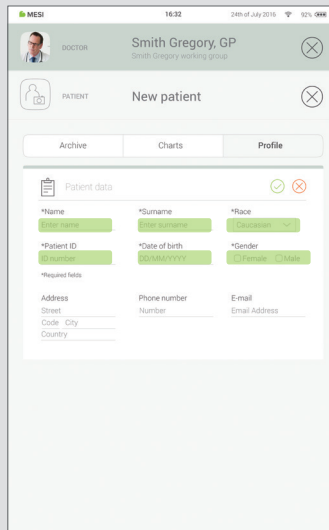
MESI 16:32 24th of July 2016 92%

DOCTOR Smith Gregory, GP
Smith Gregory working group

PATIENT New patient

Archive Charts Profile

Patient data

*Name
Enter name

*Surname
Enter surname

*Race
Caucasian

*Patient ID
ID number

*Date of birth
DD/MM/YYYY

*Gender
Female Male

*Required fields

Address
Street
Code City
Country

Phone number
Number

E-mail
Email Address